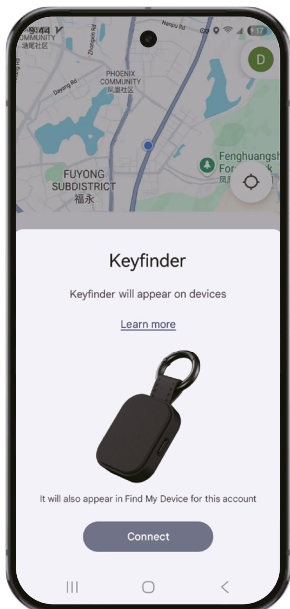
9:44

D

PHOENIX COMMUNITY
凤凰社区

FUYONG SUBDISTRICT
福永

Fenghuangsh For k
凤凰

Keyfinder

Keyfinder will appear on devices

Learn more

It will also appear in Find My Device for this account

Connect